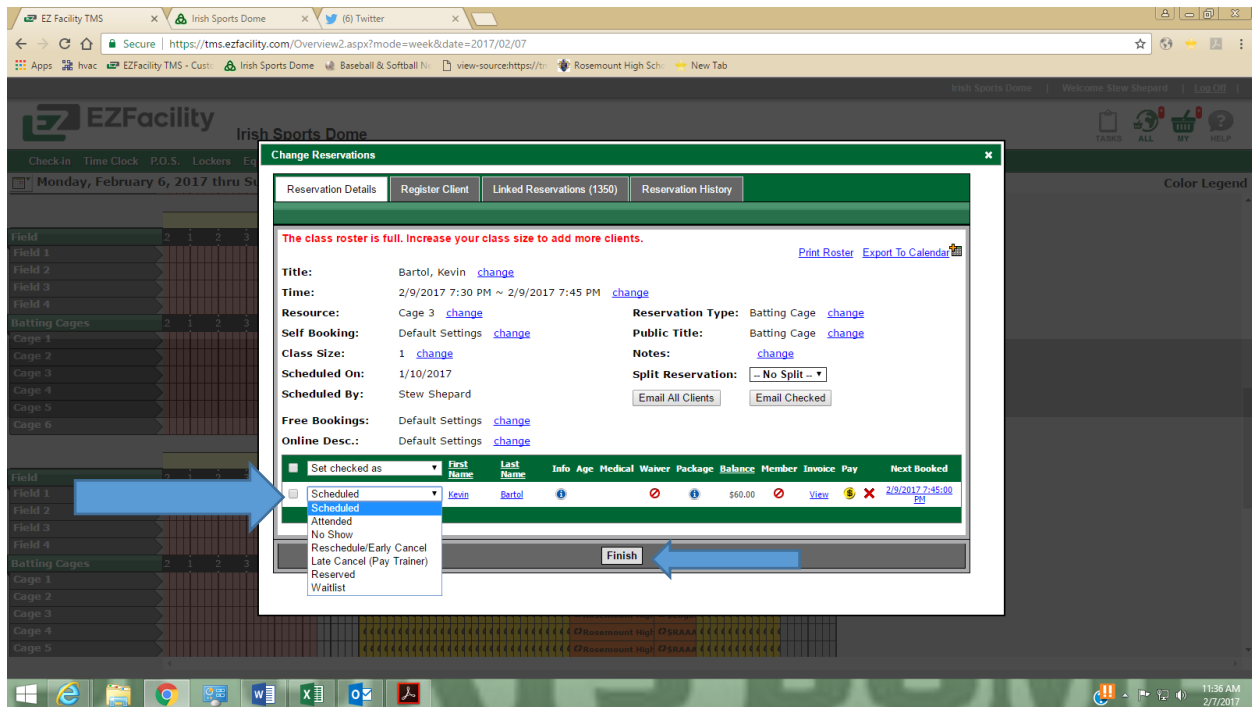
EZ Facility TMS
Irish Sports Dome
(6) Twitter

Secure | https://tms.ezfacility.com/Overview2.aspx?mode=week&date=2017/02/07

Apps | hvac | EZFacility TMS - Custo | Irish Sports Dome | Baseball & Softball N | view-source:https://t | Rosemount High Scho | New Tab

Irish Sports Dome | Welcome Stew Shepard | Log Off

EZFacility
Irish Sports Dome

TASKS ALL MY HELP

Check-In Time Clock P.O.S. Lockers

Monday, February 6, 2017 thru Su

Color Legend

Field
Field 1
Field 2
Field 3
Field 4
Batting Cages
Cage 1
Cage 2
Cage 3
Cage 4
Cage 5
Cage 6

Field
Field 1
Field 2
Field 3
Field 4
Batting Cages
Cage 1
Cage 2
Cage 3
Cage 4
Cage 5

Change Reservations

Reservation Details | Register Client | Linked Reservations (1350) | Reservation History

The class roster is full. Increase your class size to add more clients.

Print Roster Export To Calendar

Title: Bartol, Kevin change
Time: 2/9/2017 7:30 PM ~ 2/9/2017 7:45 PM change
Resource: Cage 3 change
Reservation Type: Batting Cage change
Self Booking: Default Settings change
Public Title: Batting Cage change
Class Size: 1 change
Notes: change
Scheduled On: 1/10/2017
Split Reservation: -- No Split --
Scheduled By: Stew Shepard
Email All Clients | Email Checked
Free Bookings: Default Settings change
Online Desc.: Default Settings change

| | Set checked as | First Name | Last Name | Info | Age | Medical | Waiver | Package | Balance | Member | Invoice | Pay | Next Booked |
|---|---|---|---|---|---|---|---|---|---|---|---|---|---|
| | Scheduled | Kevin | Bartol | | | | | | $60.00 | | View | | 2/9/2017 7:45:00 PM |

Scheduled
Attended
No Show
Reschedule/Early Cancel
Late Cancel (Pay Trainer)
Reserved
Waitlist

Finish

Rosemount High | SRAAA

11:36 AM
2/7/2017